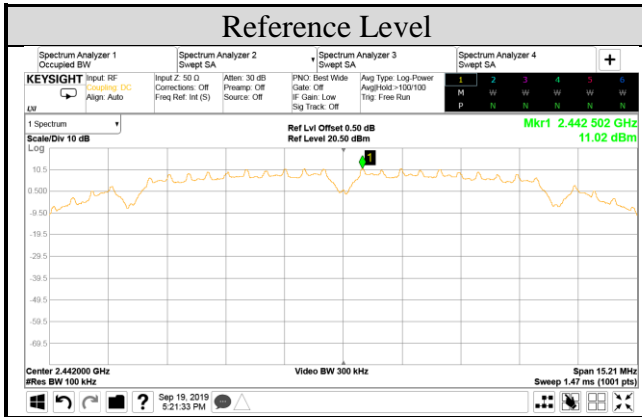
Reference Level

Spectrum Analyzer 1
Occupied BW

Spectrum Analyzer 2
Swept SA

Spectrum Analyzer 3
Swept SA

Spectrum Analyzer 4
Swept SA

+

KEYSIGHT Input: RF
Coupling: DC
Align: Auto

Input Z: 50 Ω
Corrections: Off
Freq Ref: Int (S)

Atten: 30 dB
Preamp: Off
Source: Off

PNO: Best Wide
Gate: Off
IF Gain: Low
Sig Track: Off

Avg Type: Log-Power
Avg|Hold:>100/100
Trig: Free Run

| 1 | 2 | 3 | 4 | 5 | 6 |
|---|---|---|---|---|---|
| M | W | W | W | W | W |
| P | N | N | N | N | N |

1 Spectrum

Scale/Div 10 dB

Log

Ref Lvl Offset 0.50 dB
Ref Level 20.50 dBm

Mkr1 2.442 502 GHz
11.02 dBm

1

10.5

0.500

-9.50

-19.5

-29.5

-39.5

-49.5

-59.5

-69.5

Center 2.442000 GHz
#Res BW 100 kHz

Video BW 300 kHz

Span 15.21 MHz
Sweep 1.47 ms (1001 pts)

?

Sep 19, 2019
5:21:33 PM